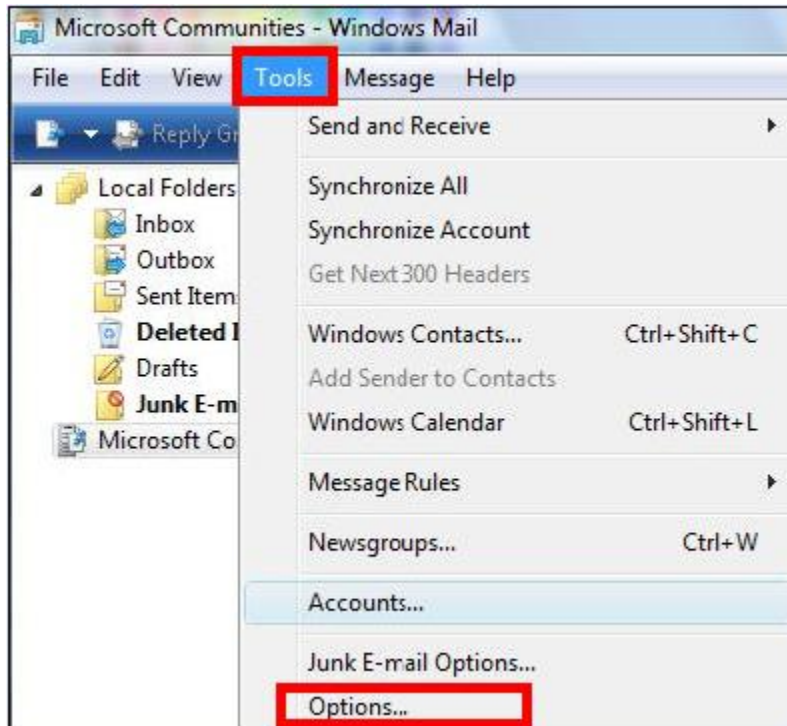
Microsoft Communities - Windows Mail

File Edit View Tools Message Help

Reply G

Local Folders
Inbox
Outbox
Sent Item
Deleted I
Drafts
Junk E-m
Microsoft Co

Send and Receive

Synchronize All
Synchronize Account
Get Next 300 Headers

Windows Contacts... Ctrl+Shift+C
Add Sender to Contacts
Windows Calendar Ctrl+Shift+L

Message Rules

Newsgroups... Ctrl+W

Accounts...

Junk E-mail Options...
Options...